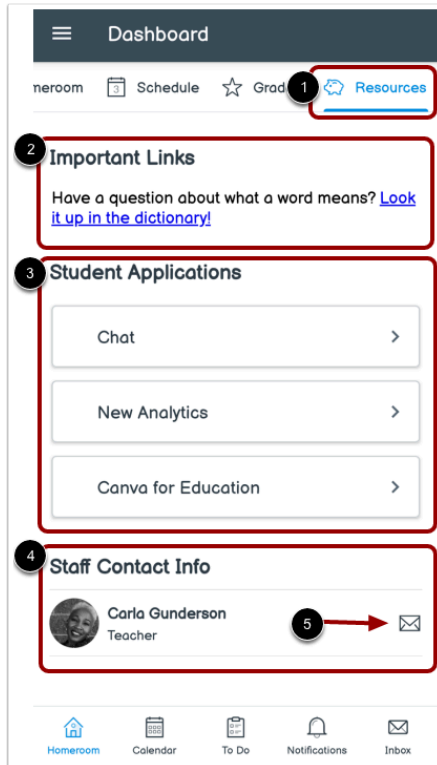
Dashboard

meroom 3 Schedule Grad 1 Resources

2 Important Links

Have a question about what a word means? Look it up in the dictionary!

3 Student Applications

Chat

New Analytics

Canva for Education

4 Staff Contact Info

Carla Gunderson
Teacher

5

Homeroom Calendar To Do Notifications Inbox